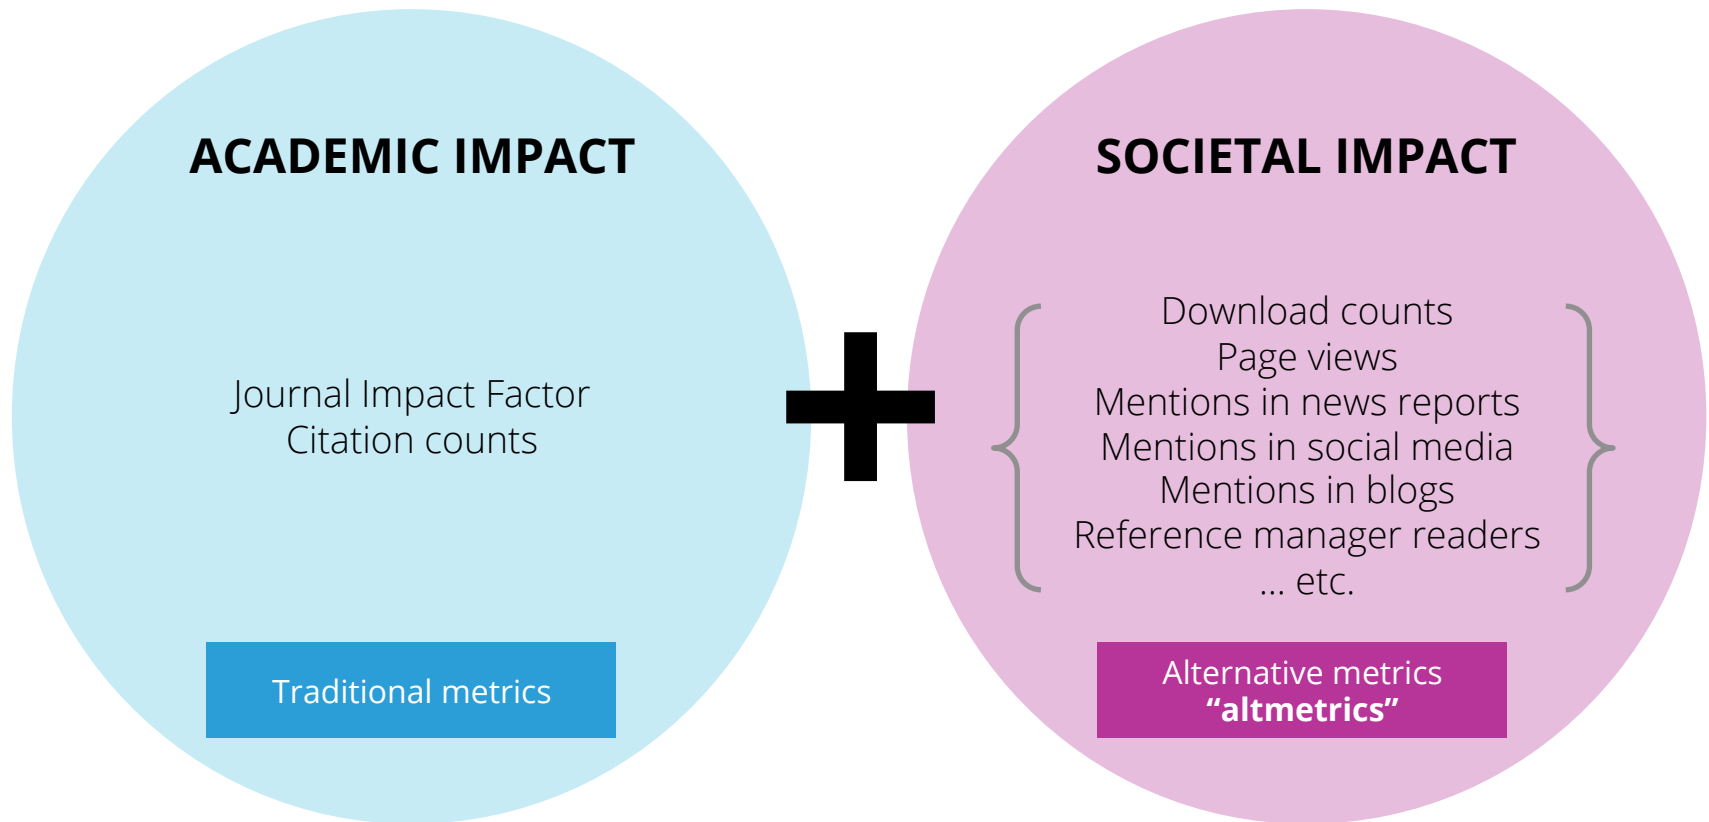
ACADEMIC IMPACT

Journal Impact Factor
Citation counts

Traditional metrics

SOCIETAL IMPACT

Download counts
Page views
Mentions in news reports
Mentions in social media
Mentions in blogs
Reference manager readers
... etc.

Alternative metrics
“altmetrics”